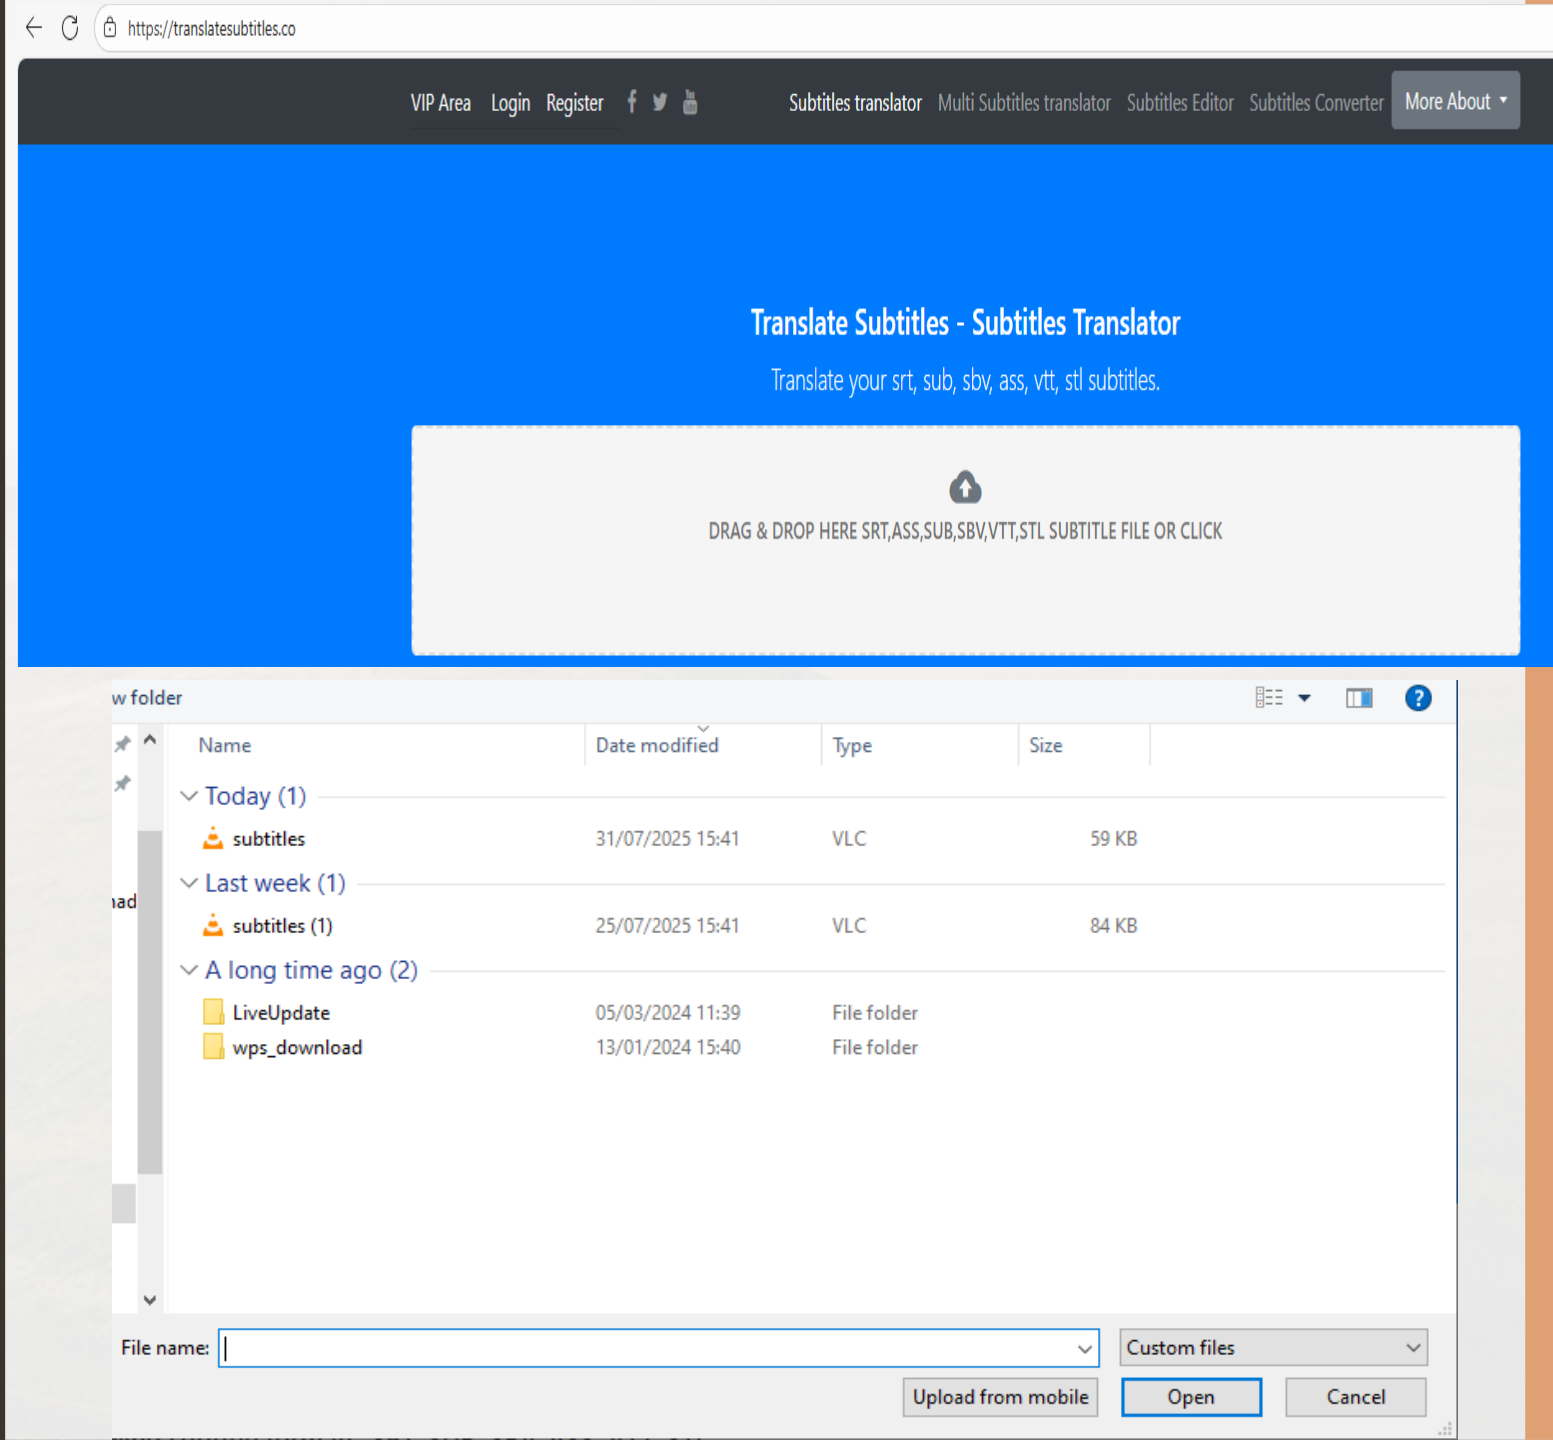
https://translatesubtitles.co

VIP Area Login Register

Subtitles translator Multi Subtitles translator Subtitles Editor Subtitles Converter More About

Translate Subtitles - Subtitles Translator

Translate your srt, sub, sbv, ass, vtt, stl subtitles.

DRAG & DROP HERE SRT,ASS,SUB,SBV,VTT,STL SUBTITLE FILE OR CLICK

w folder

ad

| Name | Date modified | Type | Size |
|---|---|---|---|
| Today (1) | | | |
| subtitles | 31/07/2025 15:41 | VLC | 59 KB |
| Last week (1) | | | |
| subtitles (1) | 25/07/2025 15:41 | VLC | 84 KB |
| A long time ago (2) | | | |
| LiveUpdate | 05/03/2024 11:39 | File folder | |
| wps_download | 13/01/2024 15:40 | File folder | |

File name:

Custom files

Upload from mobile

Open

Cancel